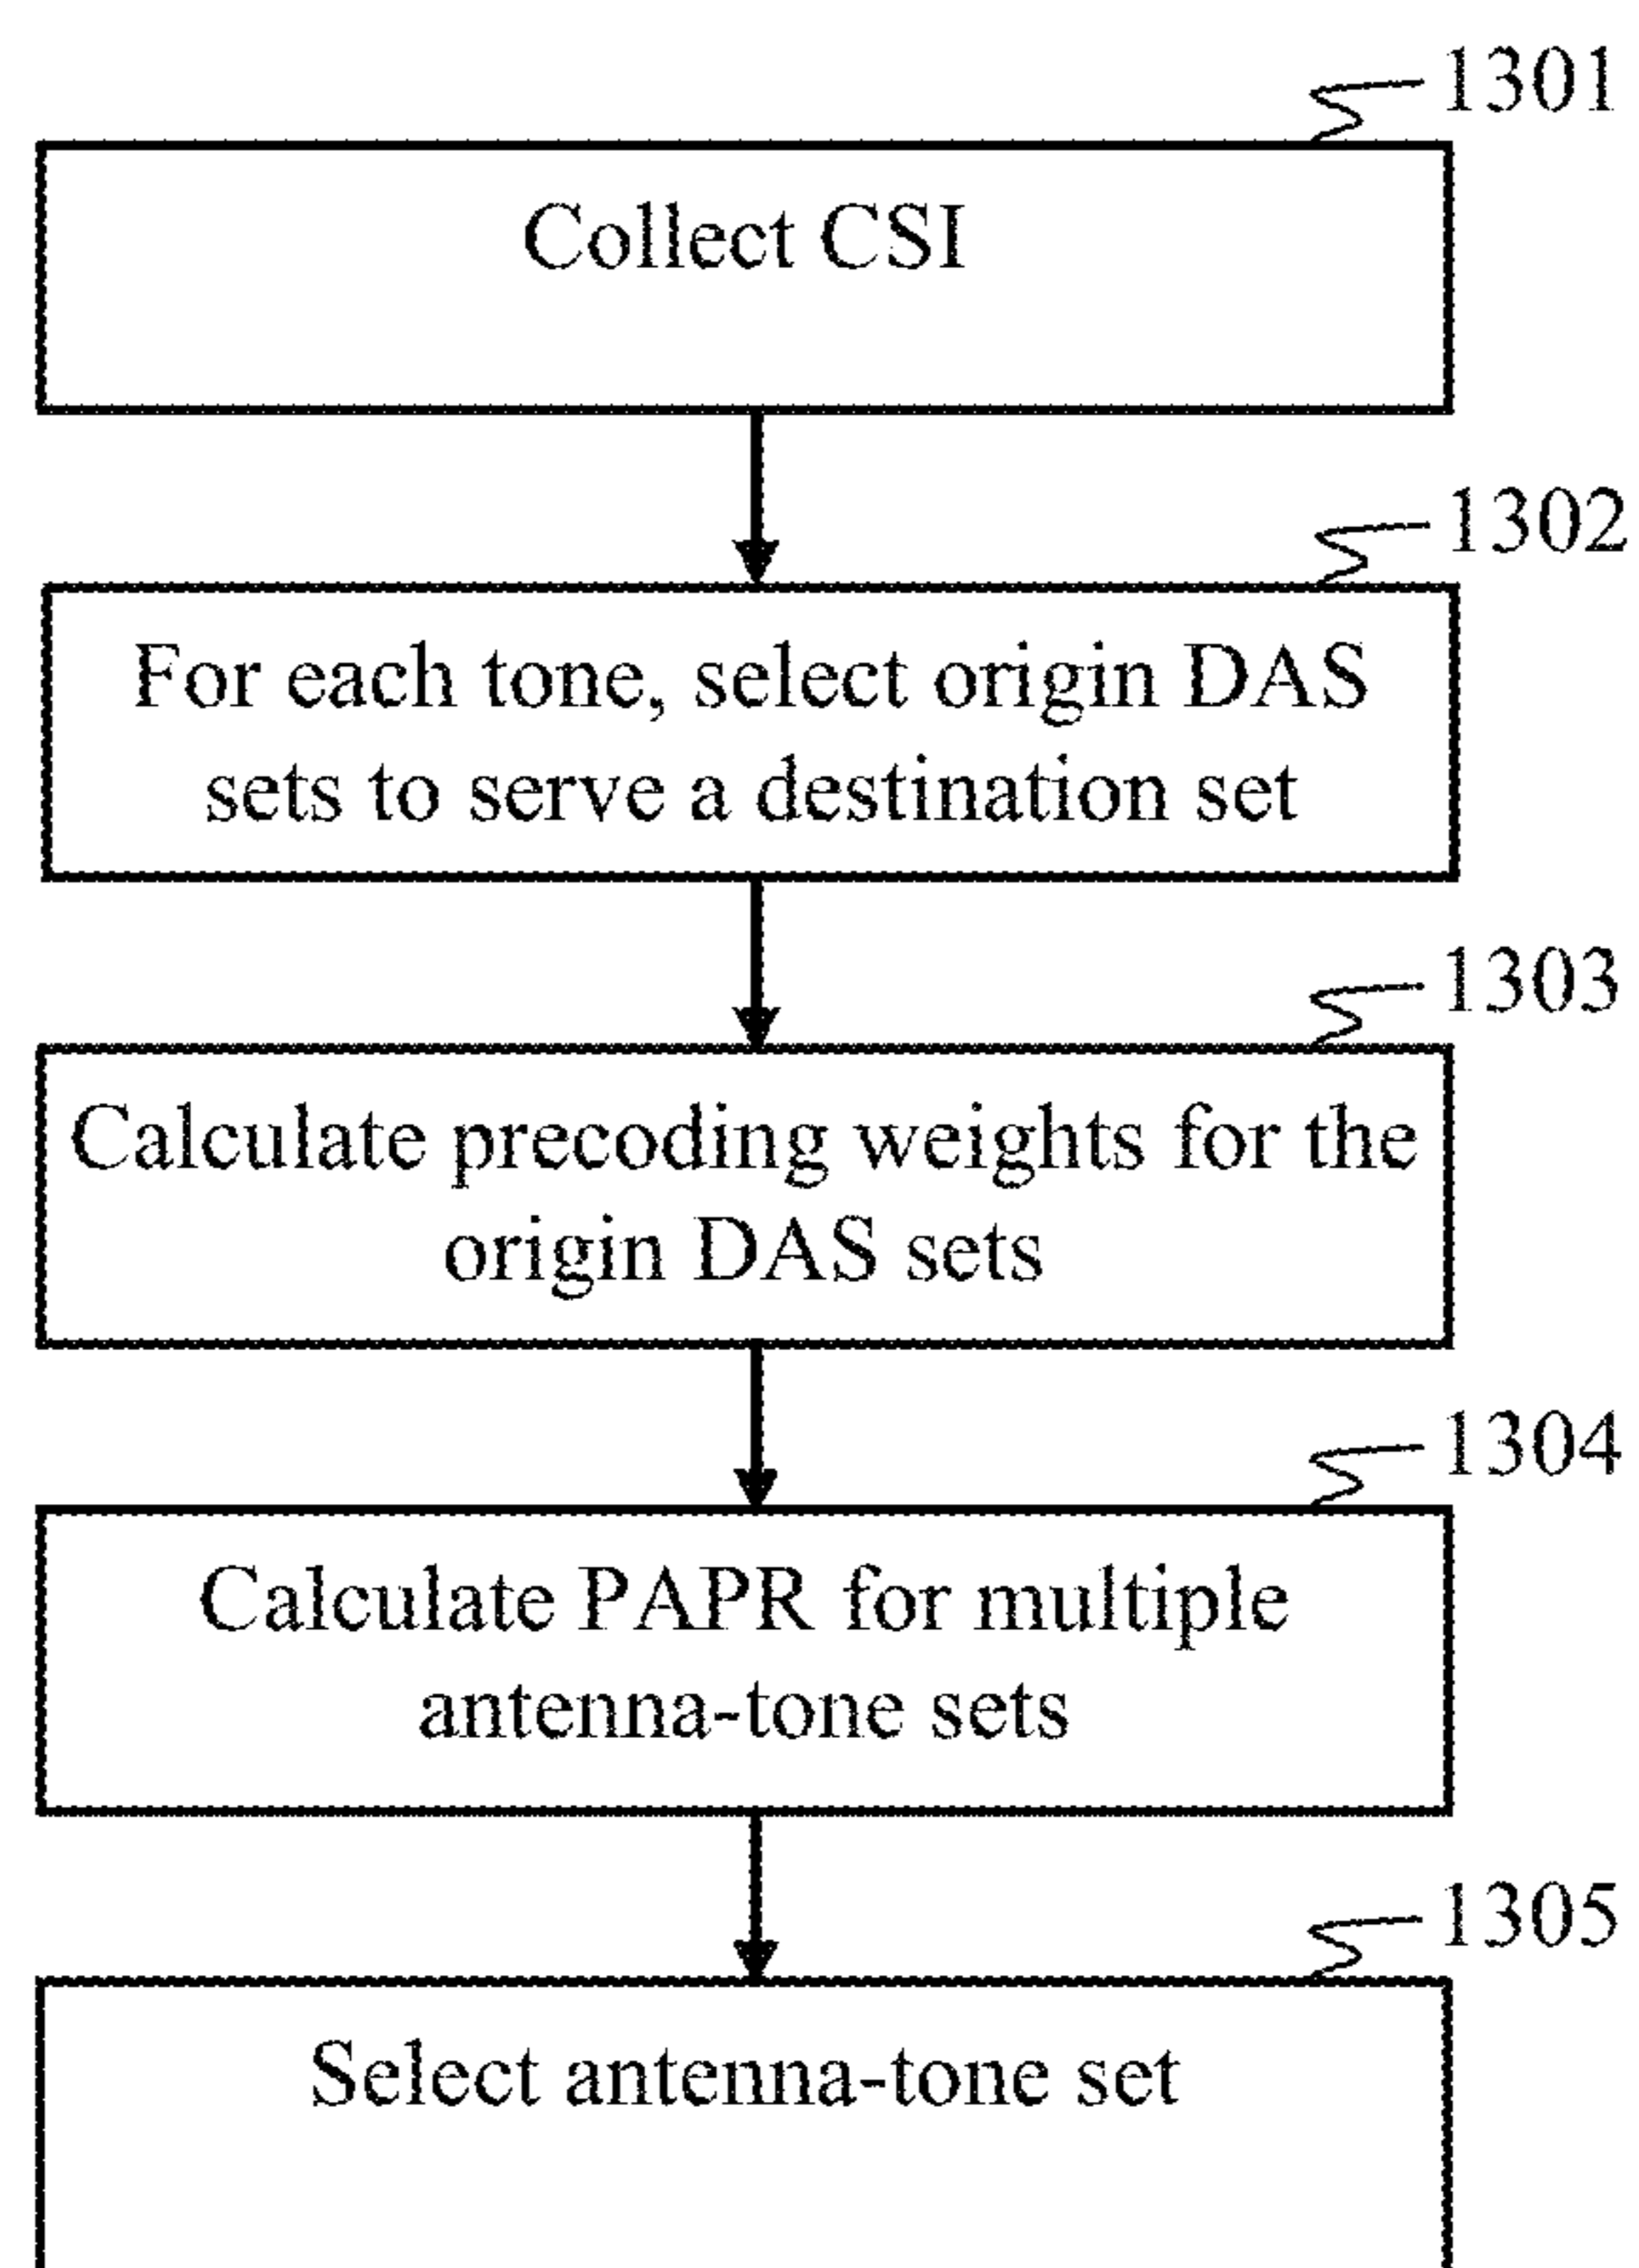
1301

Collect CSI

1302

For each tone, select origin DAS sets to serve a destination set

1303

Calculate precoding weights for the origin DAS sets

1304

Calculate PAPR for multiple antenna-tone sets

1305

Select antenna-tone set